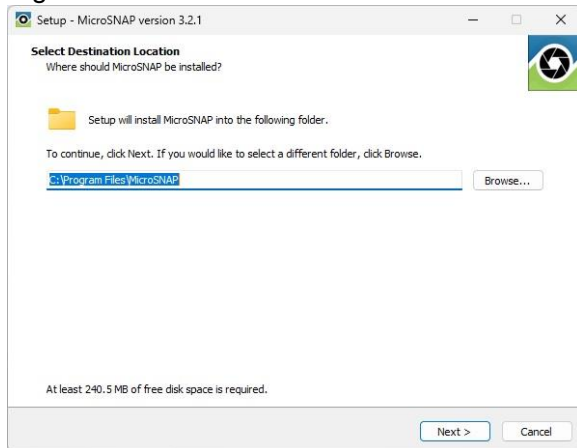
Setup - MicroSNAP version 3.2.1

Select Destination Location
Where should MicroSNAP be installed?

Setup will install MicroSNAP into the following folder.

To continue, click Next. If you would like to select a different folder, click Browse.

C:\Program Files\MicroSNAP

Browse...

At least 240.5 MB of free disk space is required.

Next >

Cancel